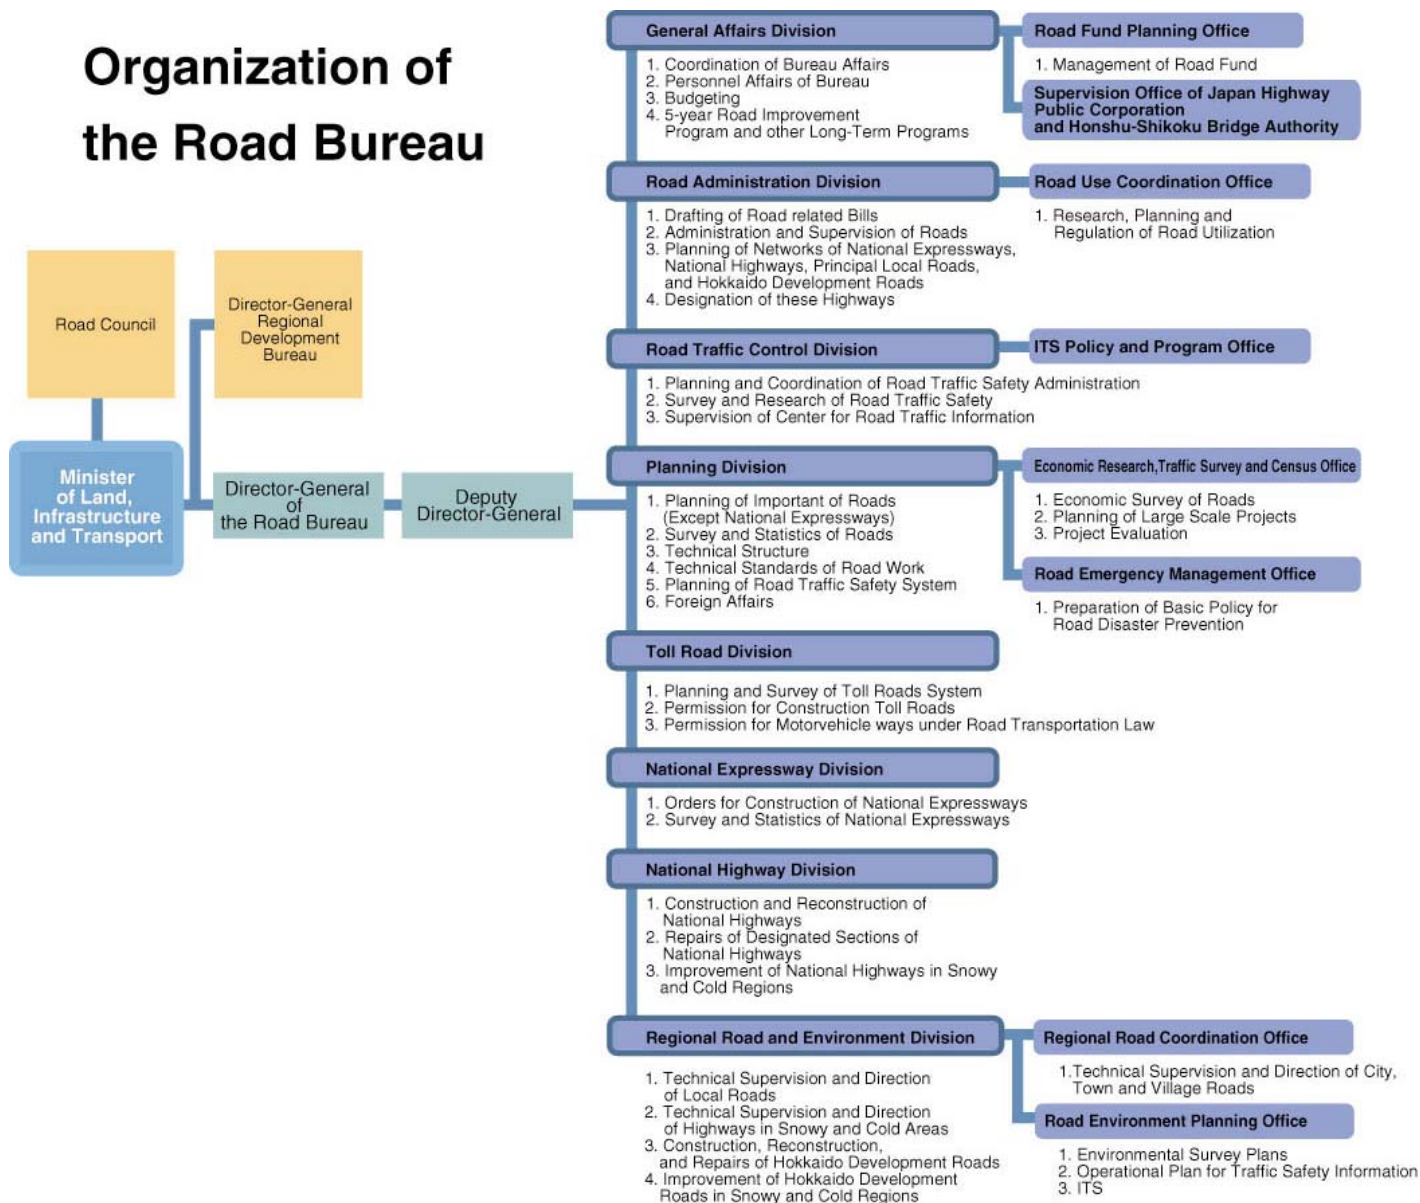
Organization of the Road Bureau

Road Council

Director-General Regional Development Bureau

Minister of Land, Infrastructure and Transport

Director-General of the Road Bureau

Deputy Director-General

General Affairs Division
1. Coordination of Bureau Affairs
2. Personnel Affairs of Bureau
3. Budgeting
4. 5-year Road Improvement Program and other Long-Term Programs

Road Fund Planning Office
1. Management of Road Fund

Supervision Office of Japan Highway Public Corporation and Honshu-Shikoku Bridge Authority

Road Administration Division
1. Drafting of Road related Bills
2. Administration and Supervision of Roads
3. Planning of Networks of National Expressways, National Highways, Principal Local Roads, and Hokkaido Development Roads
4. Designation of these Highways

Road Use Coordination Office
1. Research, Planning and Regulation of Road Utilization

Road Traffic Control Division
1. Planning and Coordination of Road Traffic Safety Administration
2. Survey and Research of Road Traffic Safety
3. Supervision of Center for Road Traffic Information

ITS Policy and Program Office

Planning Division
1. Planning of Important of Roads (Except National Expressways)
2. Survey and Statistics of Roads
3. Technical Structure
4. Technical Standards of Road Work
5. Planning of Road Traffic Safety System
6. Foreign Affairs

Economic Research,Traffic Survey and Census Office
1. Economic Survey of Roads
2. Planning of Large Scale Projects
3. Project Evaluation

Road Emergency Management Office
1. Preparation of Basic Policy for Road Disaster Prevention

Toll Road Division
1. Planning and Survey of Toll Roads System
2. Permission for Construction Toll Roads
3. Permission for Motorvehicle ways under Road Transportation Law

National Expressway Division
1. Orders for Construction of National Expressways
2. Survey and Statistics of National Expressways

National Highway Division
1. Construction and Reconstruction of National Highways
2. Repairs of Designated Sections of National Highways
3. Improvement of National Highways in Snowy and Cold Regions

Regional Road and Environment Division
1. Technical Supervision and Direction of Local Roads
2. Technical Supervision and Direction of Highways in Snowy and Cold Areas
3. Construction, Reconstruction, and Repairs of Hokkaido Development Roads
4. Improvement of Hokkaido Development Roads in Snowy and Cold Regions

Regional Road Coordination Office
1.Technical Supervision and Direction of City, Town and Village Roads

Road Environment Planning Office
1. Environmental Survey Plans
2. Operational Plan for Traffic Safety Information
3. ITS